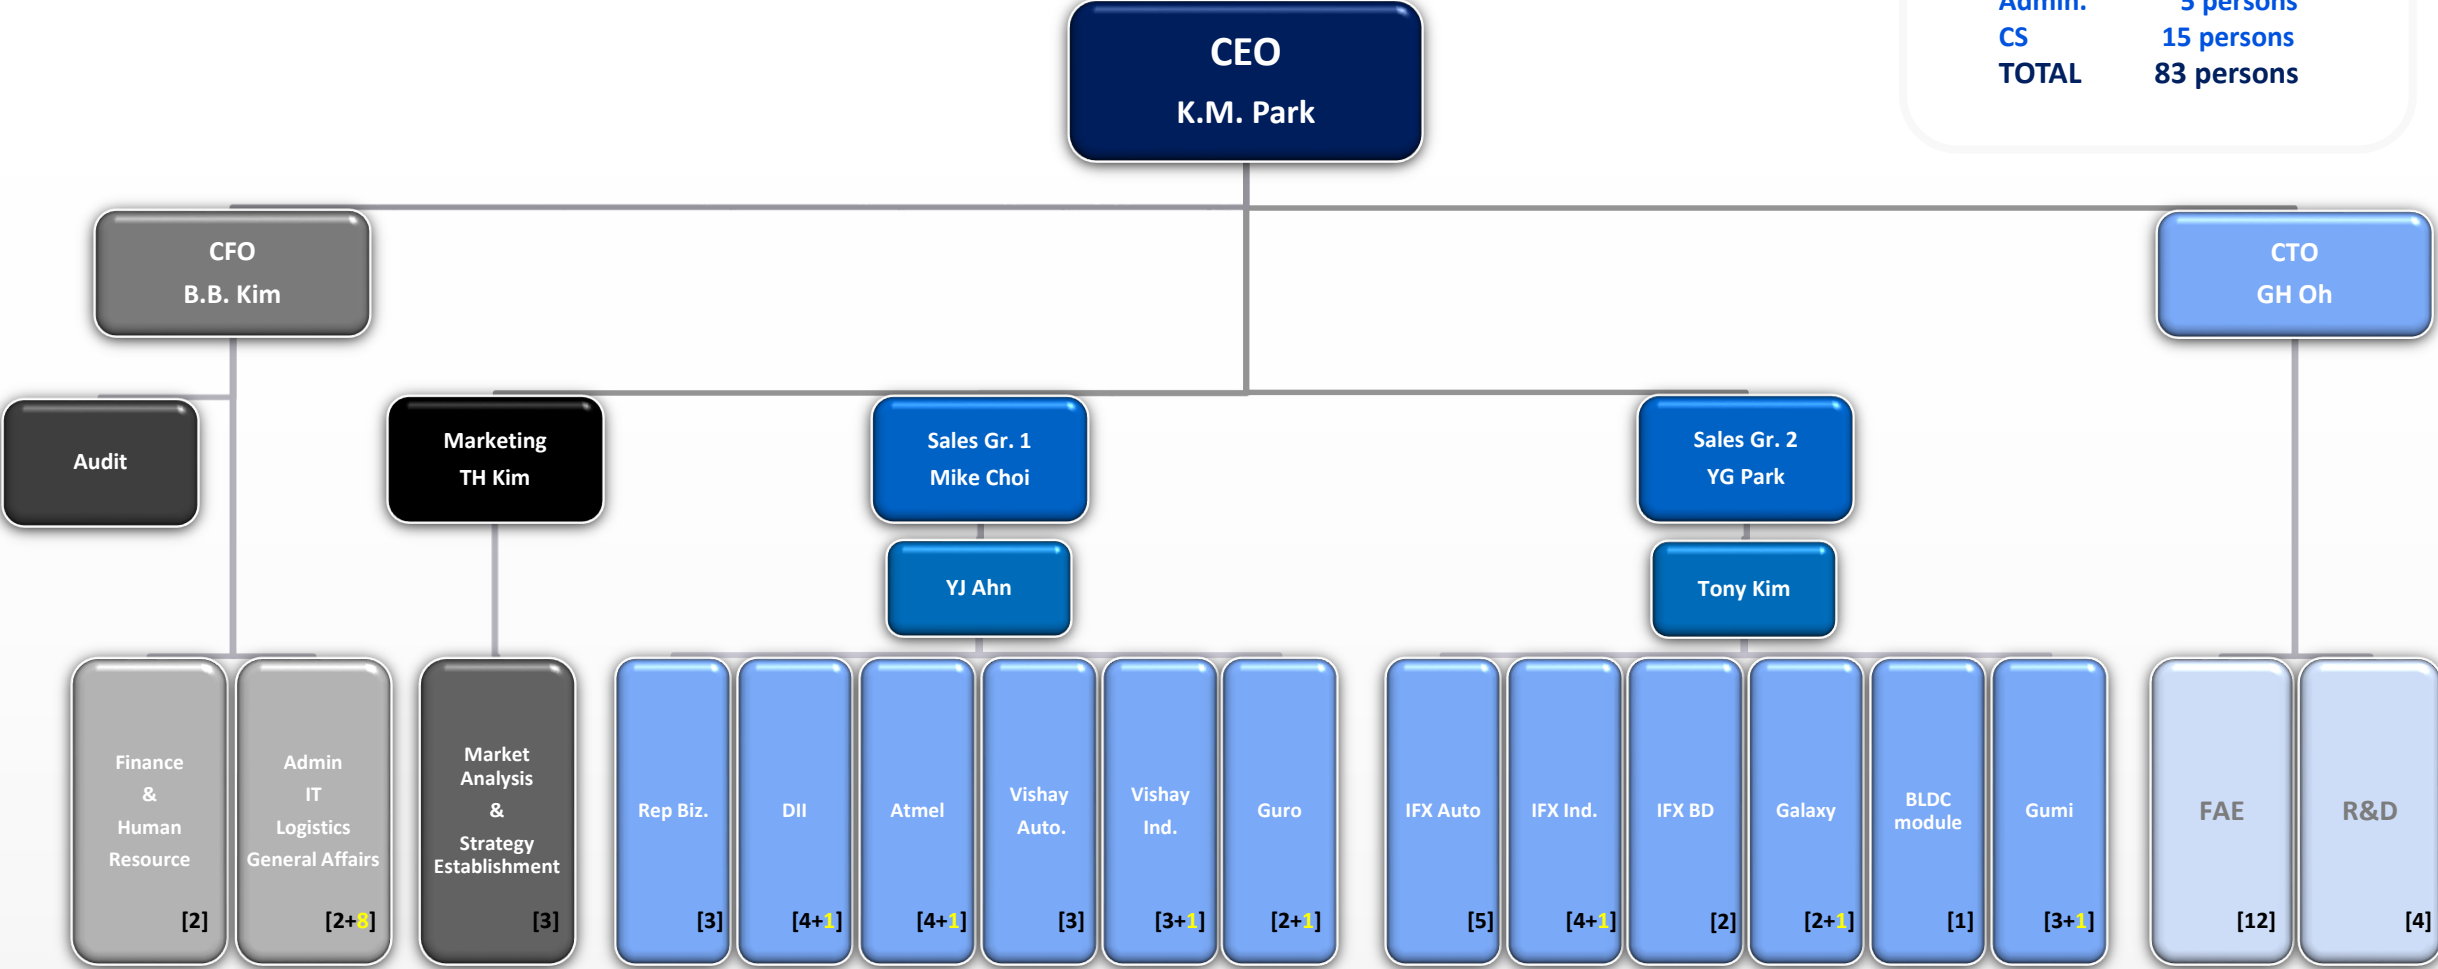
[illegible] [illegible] persons
CS 15 persons
TOTAL 83 persons

CEO
K.M. Park

CFO
B.B. Kim

CTO
GH Oh

Audit

Marketing
TH Kim

Sales Gr. 1
Mike Choi

Sales Gr. 2
YG Park

YJ Ahn

Tony Kim

Finance & Human Resource [2]

Admin IT Logistics General Affairs [2+8]

Market Analysis & Strategy Establishment [3]

Rep Biz. [3]

DII [4+1]

Atmel [4+1]

Vishay Auto. [3]

Vishay Ind. [3+1]

Guro [2+1]

IFX Auto [5]

IFX Ind. [4+1]

IFX BD [2]

Galaxy [2+1]

BLDC module [1]

Gumi [3+1]

FAE [12]

R&D [4]